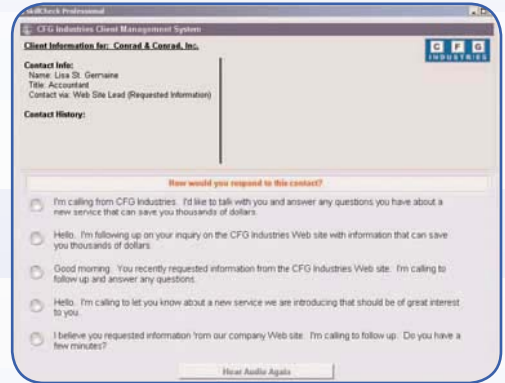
skillCheck Professional

CFG Industries Client Management System

Client Information for: Conrad & Conrad, Inc.

C F G INDUSTRIES

Contact Info:
Name: Lisa St. Germaine
Title: Accountant
Contact via: Web Site Lead (Requested Information)

Contact History:

How would you respond to this contact?

I'm calling from CFG Industries. I'd like to talk with you and answer any questions you have about a new service that can save you thousands of dollars.

Hello. I'm following up on your inquiry on the CFG Industries Web site with information that can save you thousands of dollars.

Good morning. You recently requested information from the CFG Industries Web site. I'm calling to follow up and answer any questions.

Hello. I'm calling to let you know about a new service we are introducing that should be of great interest to you.

I believe you requested information from our company Web site. I'm calling to follow up. Do you have a few minutes?

Hear Audio Again